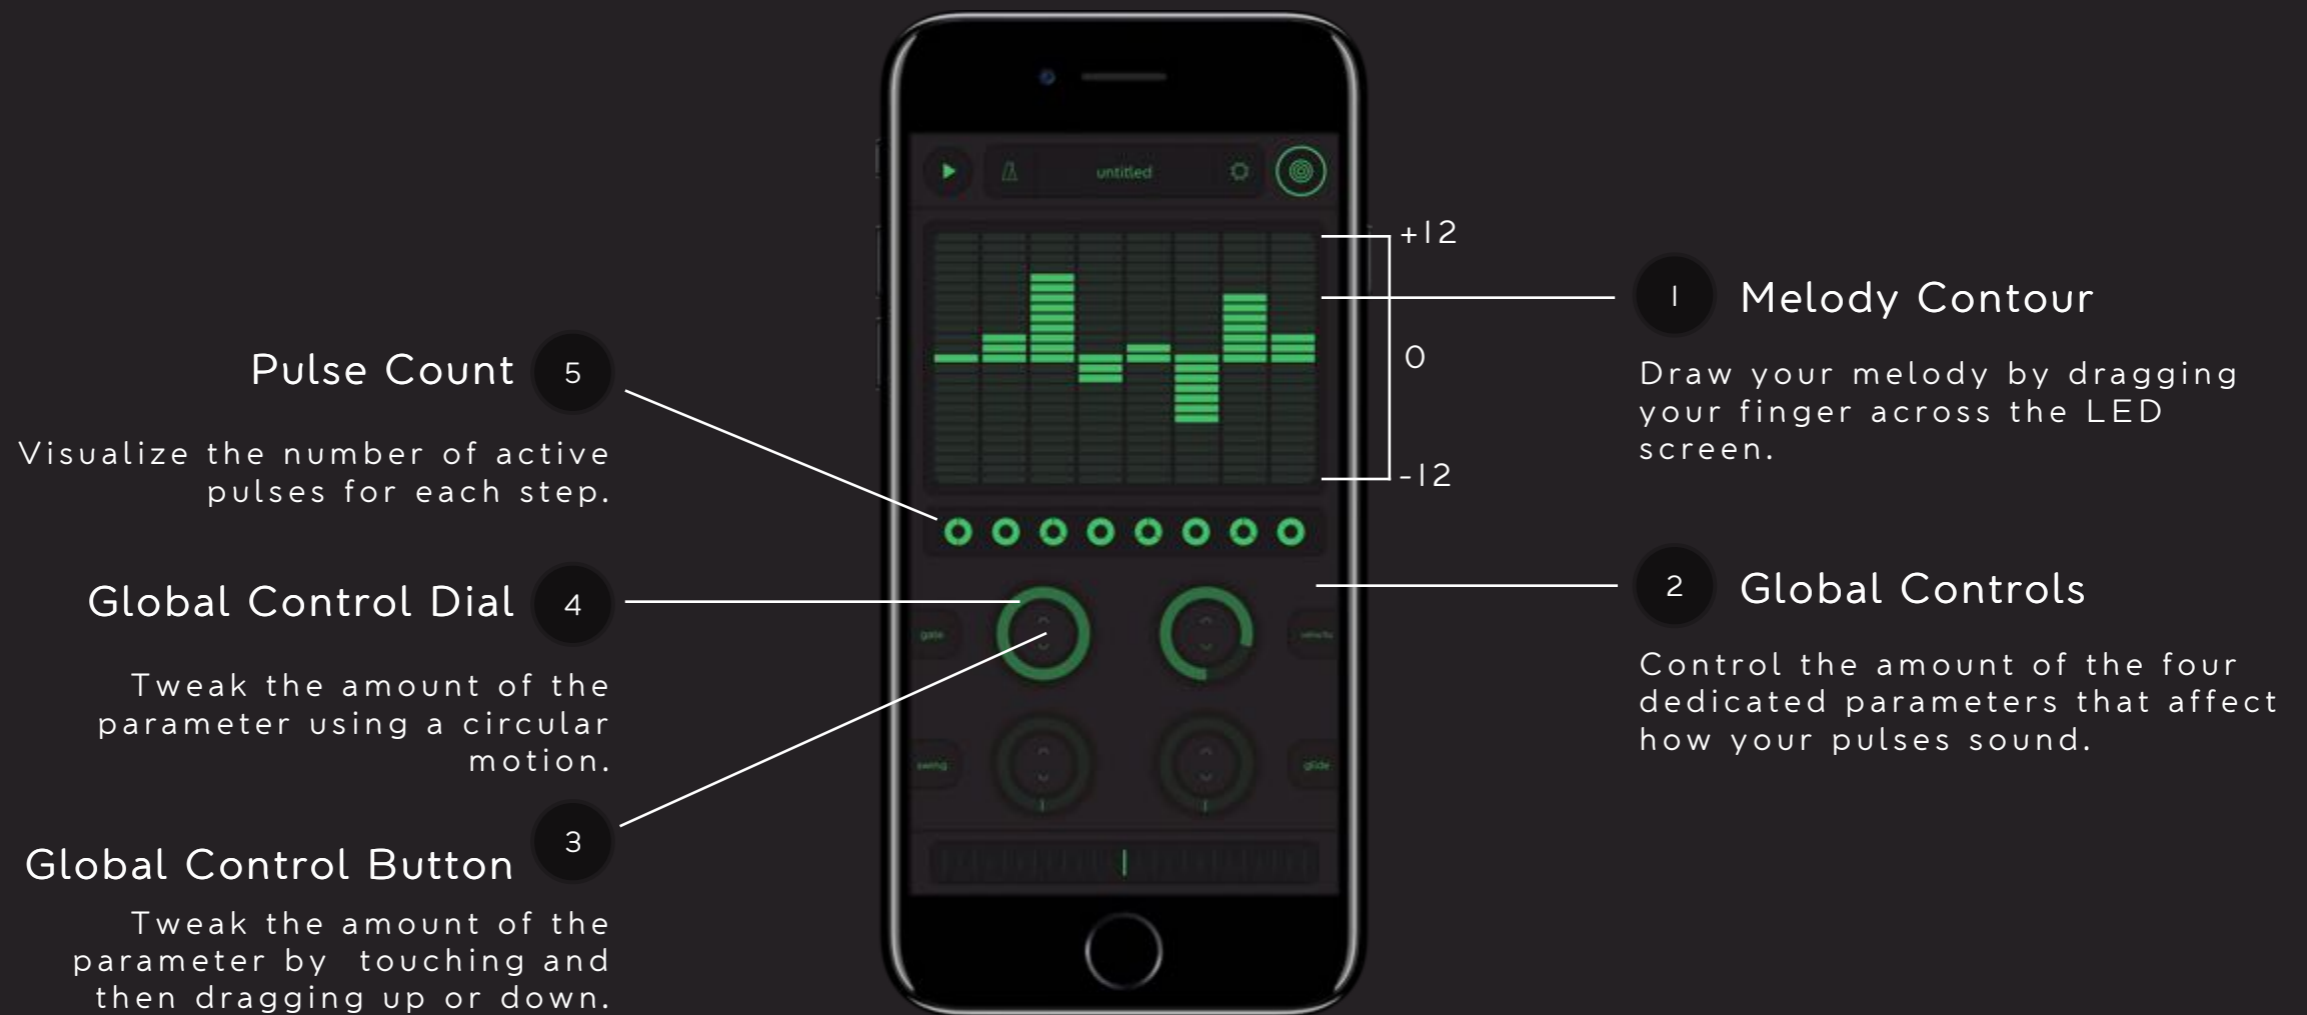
Pulse Count 5

Visualize the number of active pulses for each step.

Global Control Dial 4

Tweak the amount of the parameter using a circular motion.

Global Control Button 3

Tweak the amount of the parameter by touching and then dragging up or down.

untitled

+12

0

-12

gate

velocity

swing

glide

1 Melody Contour

Draw your melody by dragging your finger across the LED screen.

2 Global Controls

Control the amount of the four dedicated parameters that affect how your pulses sound.